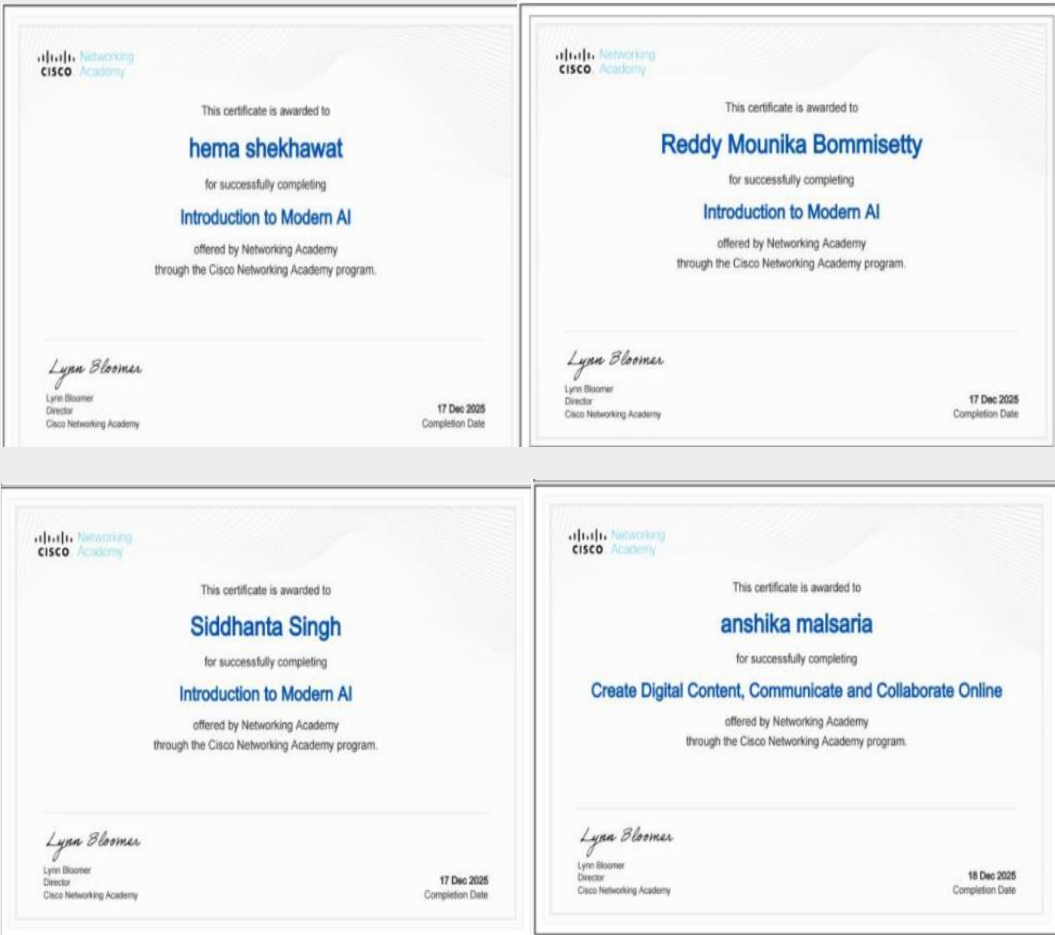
cisco Networking Academy

This certificate is awarded to

hema shekhawat

for successfully completing

Introduction to Modern AI

offered by Networking Academy through the Cisco Networking Academy program.

Lynn Bloomer
Lynn Bloomer
Director
Cisco Networking Academy

17 Dec 2025
Completion Date

cisco Networking Academy

This certificate is awarded to

Reddy Mounika Bommisetty

for successfully completing

Introduction to Modern AI

offered by Networking Academy through the Cisco Networking Academy program.

Lynn Bloomer
Lynn Bloomer
Director
Cisco Networking Academy

17 Dec 2025
Completion Date

cisco Networking Academy

This certificate is awarded to

Siddhanta Singh

for successfully completing

Introduction to Modern AI

offered by Networking Academy through the Cisco Networking Academy program.

Lynn Bloomer
Lynn Bloomer
Director
Cisco Networking Academy

17 Dec 2025
Completion Date

cisco Networking Academy

This certificate is awarded to

anshika malsaria

for successfully completing

Create Digital Content, Communicate and Collaborate Online

offered by Networking Academy through the Cisco Networking Academy program.

Lynn Bloomer
Lynn Bloomer
Director
Cisco Networking Academy

18 Dec 2025
Completion Date